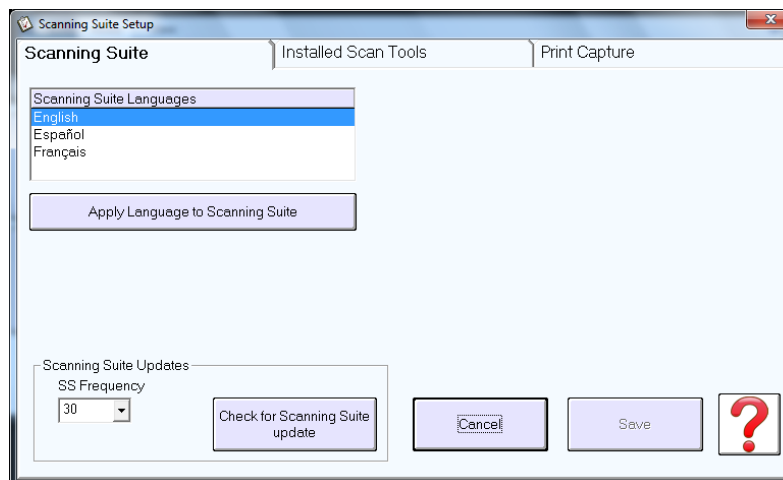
Scanning Suite Setup

Scanning Suite | Installed Scan Tools | Print Capture

Scanning Suite Languages
English
Español
Français

Apply Language to Scanning Suite

Scanning Suite Updates
SS Frequency
30

Check for Scanning Suite update

Cancel

Save

?